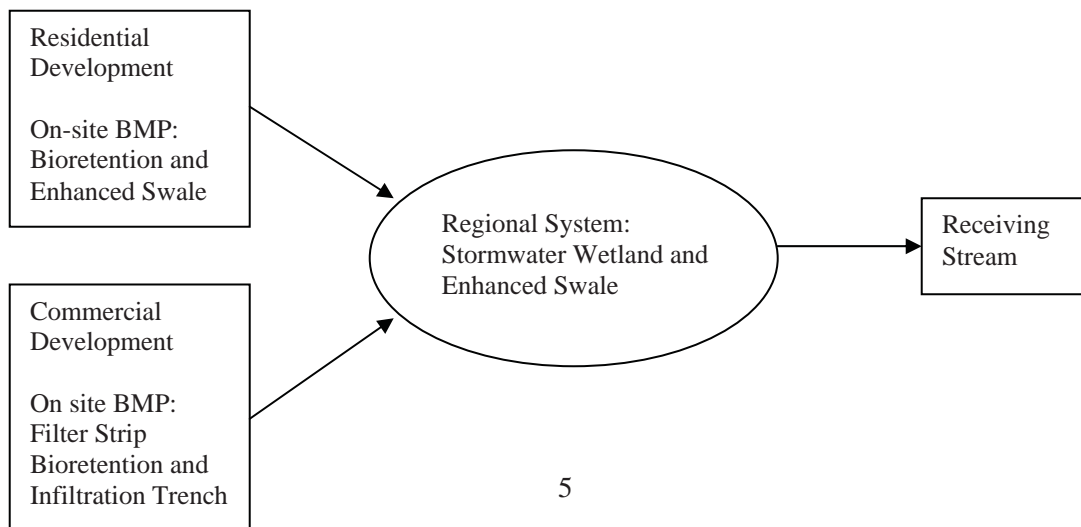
Residential Development

On-site BMP: Bioretention and Enhanced Swale

Commercial Development

On site BMP: Filter Strip Bioretention and Infiltration Trench

Regional System: Stormwater Wetland and Enhanced Swale

Receiving Stream

5